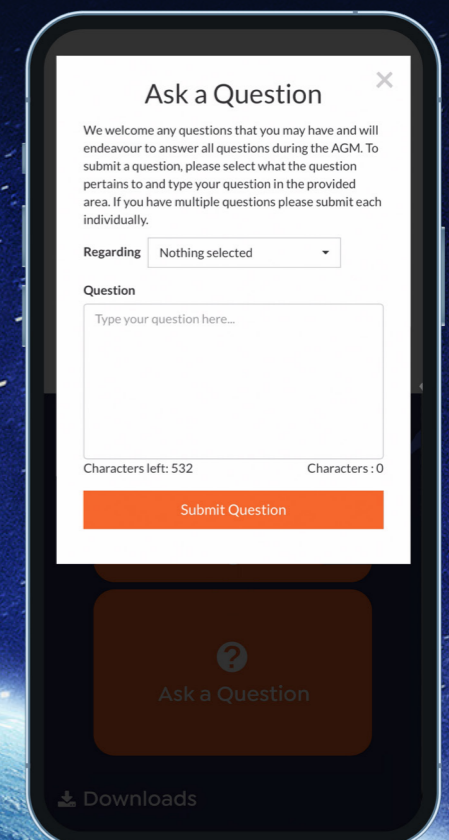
Ask a Question

×

We welcome any questions that you may have and will endeavour to answer all questions during the AGM. To submit a question, please select what the question pertains to and type your question in the provided area. If you have multiple questions please submit each individually.

Regarding Nothing selected

Question

Type your question here...

Characters left: 532 Characters : 0

Submit Question

Ask a Question

Downloads